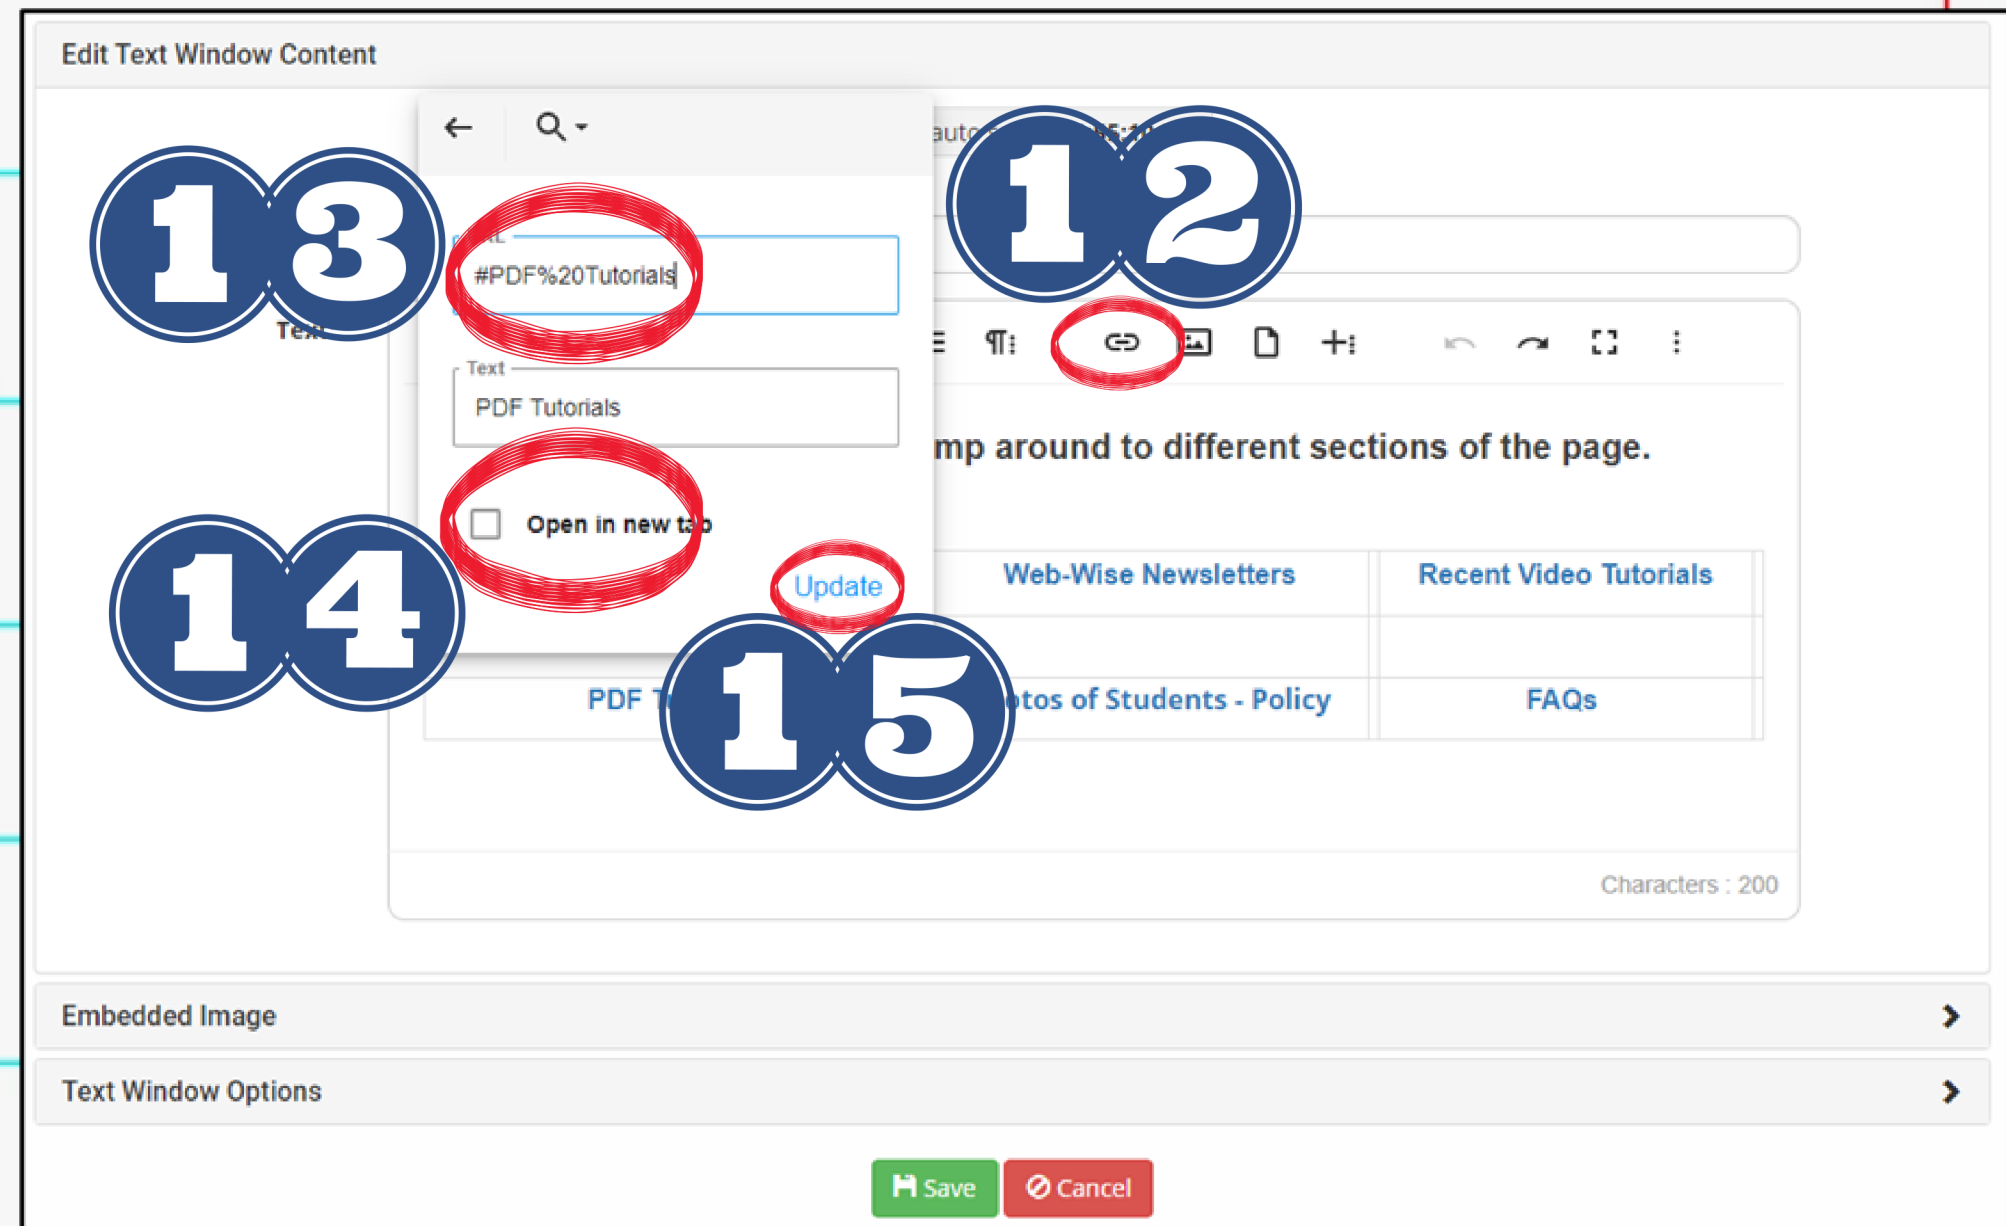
Edit Text Window Content

13

12

auto

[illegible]L

#PDF%20Tutorials

Tex

Text

PDF Tutorials

mp around to different sections of the page.

Open in new tab

14

Update

Web-Wise Newsletters

Recent Video Tutorials

15

PDF T

tos of Students - Policy

FAQs

Characters : 200

Embedded Image

Text Window Options

Save

Cancel